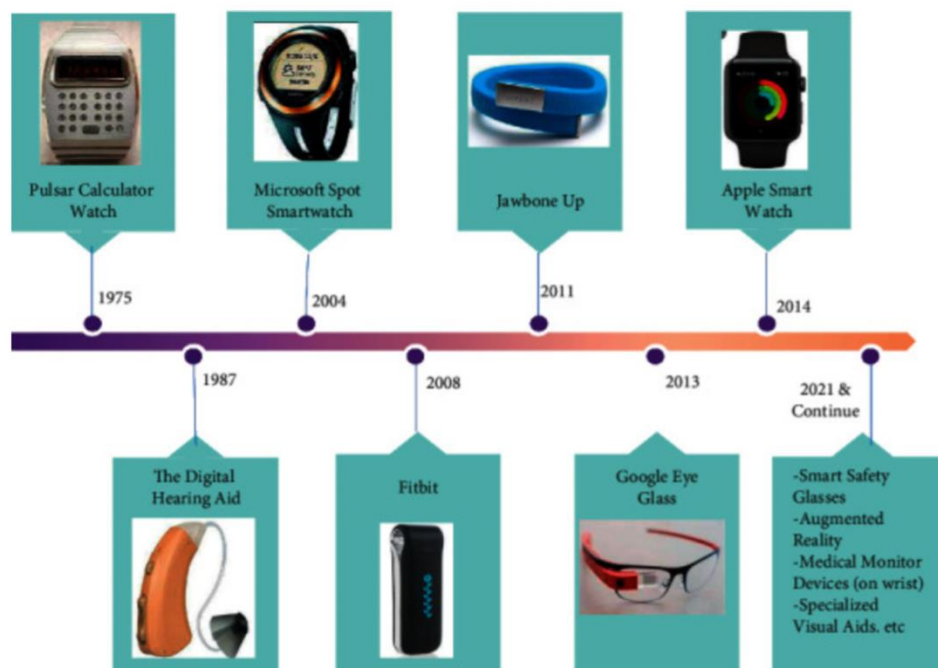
Pulsar Calculator Watch

1975

Microsoft Spot Smartwatch

2004

Jawbone Up

2011

Apple Smart Watch

2014

1987

The Digital Hearing Aid

2008

Fitbit

2013

Google Eye Glass

2021 & Continue

-Smart Safety Glasses
-Augmented Reality
-Medical Monitor Devices (on wrist)
-Specialized Visual Aids. etc